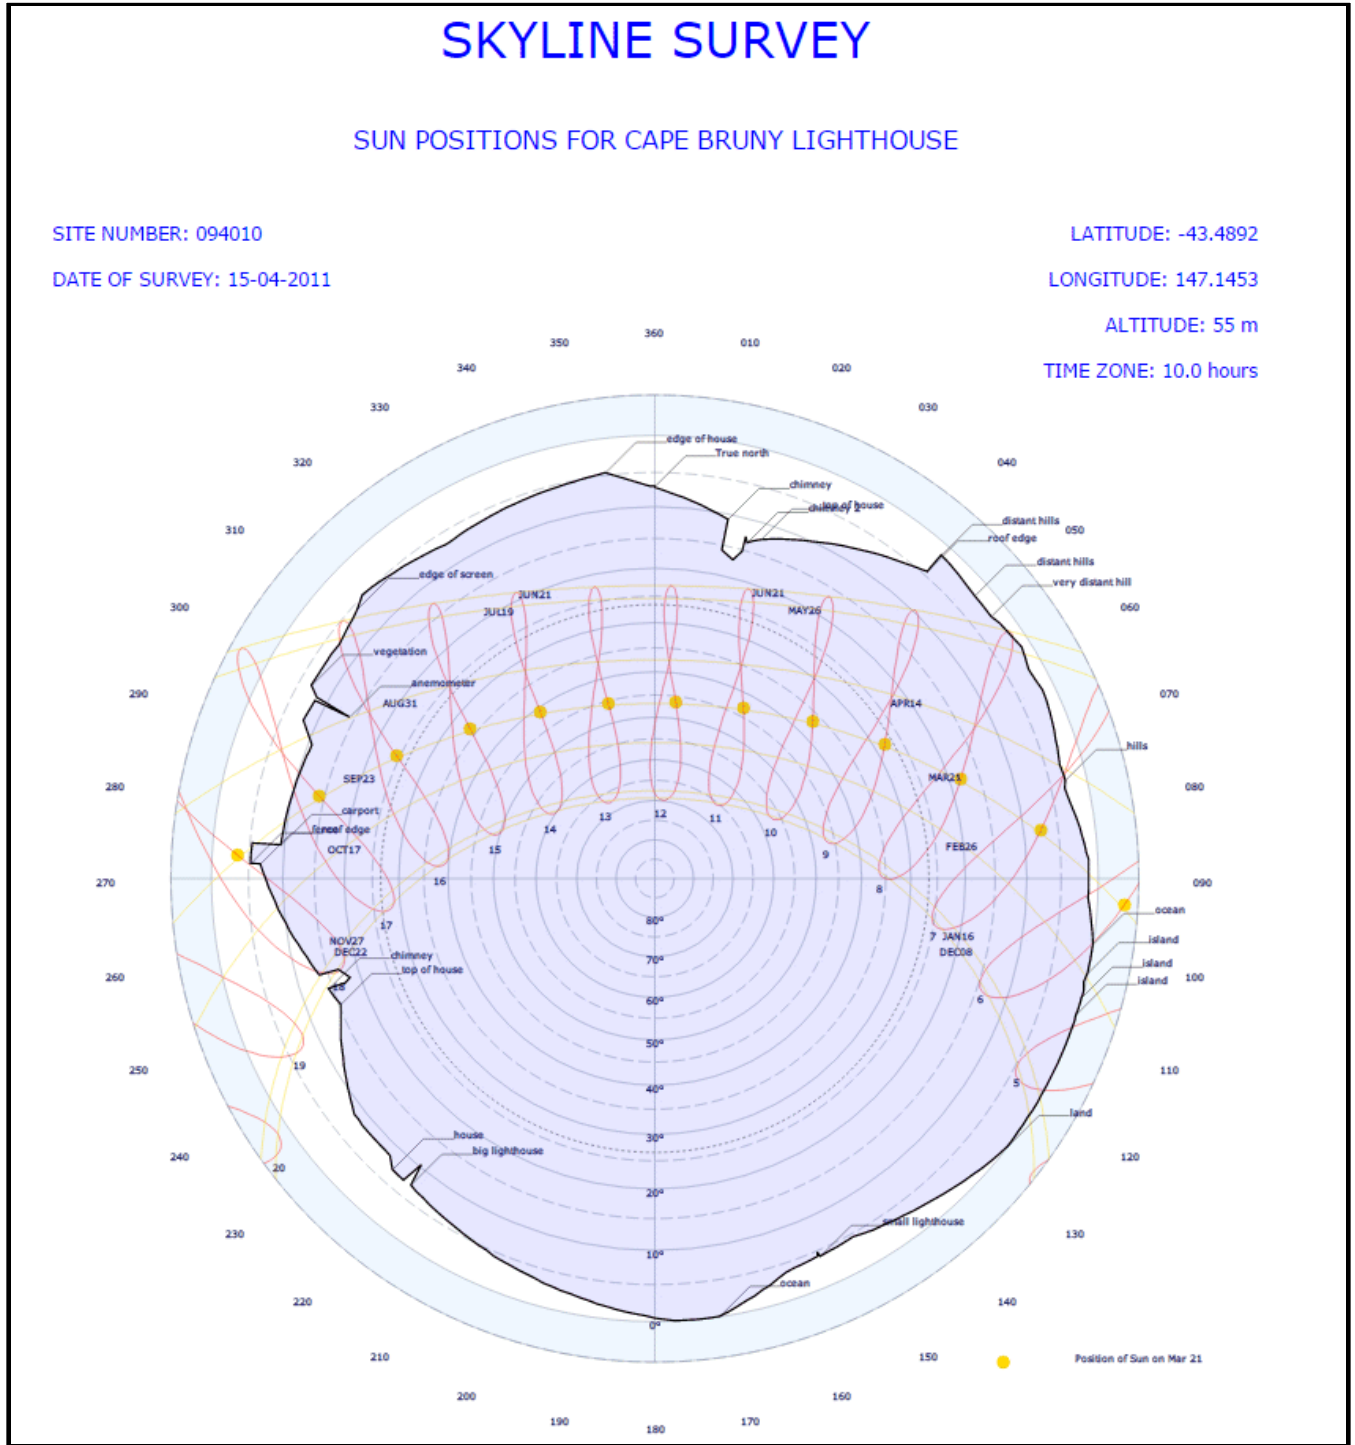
SKYLINE SURVEY

SUN POSITIONS FOR CAPE BRUNY LIGHTHOUSE

SITE NUMBER: 094010

DATE OF SURVEY: 15-04-2011

LATITUDE: -43.4892

LONGITUDE: 147.1453

ALTITUDE: 55 m

TIME ZONE: 10.0 hours

360
010
020
030
040
050
060
070
080
090
100
110
120
130
140
150
160
170
180
190
200
210
220
230
240
250
260
270
280
290
300
310
320
330
340
350

edge of house
True north
chimney
top of house
chimney 2
distant hills
roof edge
distant hills
very distant hill
edge of screen
vegetation
anemometer
hills
carport
fence
roof edge
chimney
top of house
ocean
island
island
island
land
house
big lighthouse
small lighthouse
ocean

JUN21
JUL19
JUN21
MAY26
AUG31
APR14
SEP23
MAR21
OCT17
FEB26
NOV27
DEC22
JAN16
DEC08

12
13
11
14
10
15
9
16
8
17
7
18
6
19
5
20

80°
70°
60°
50°
40°
30°
20°
10°
0°

Position of Sun on Mar 21